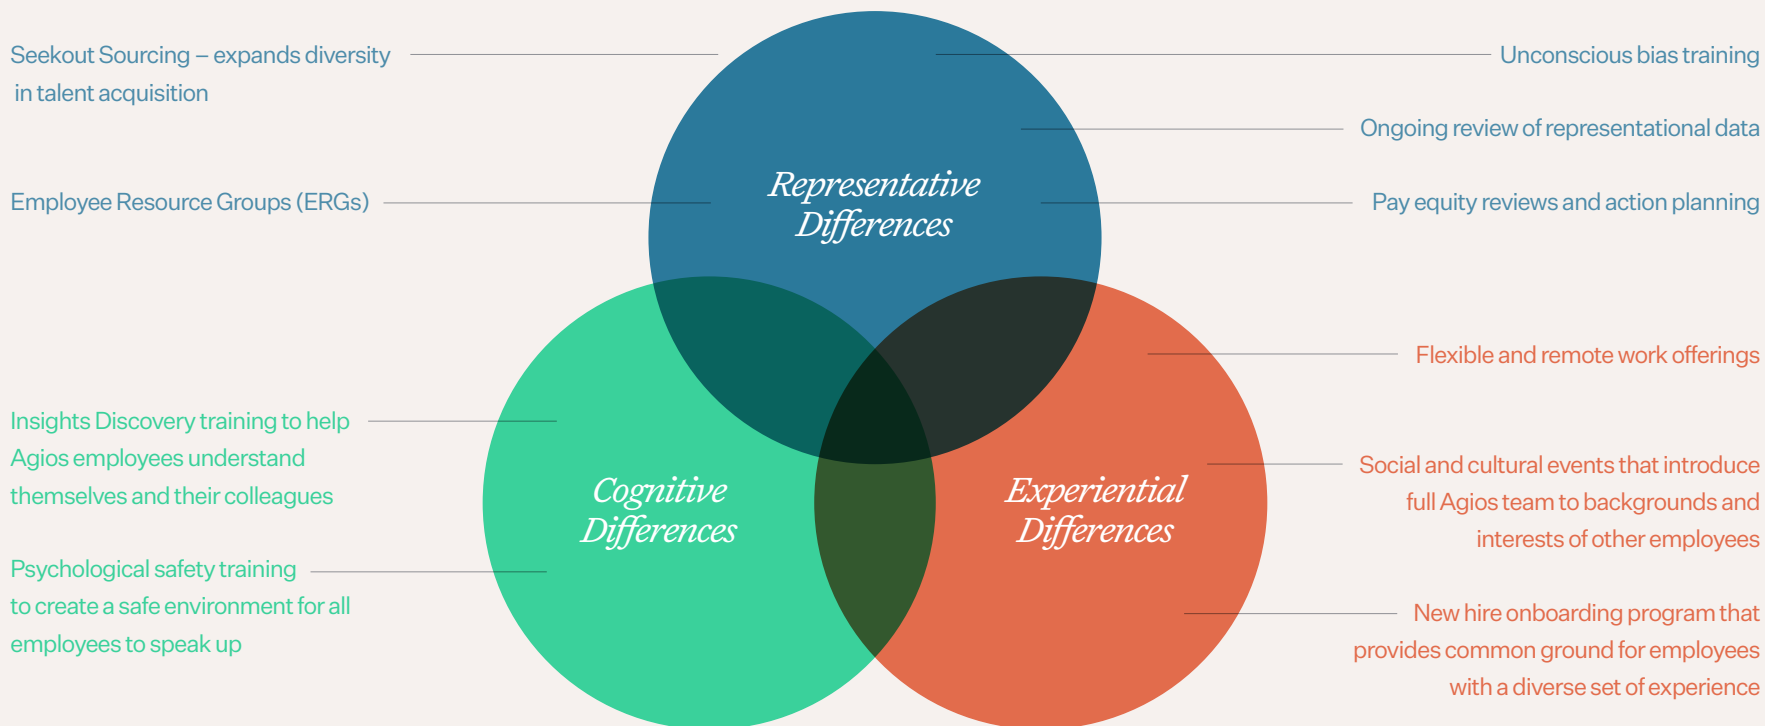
Seekout Sourcing – expands diversity in talent acquisition

Employee Resource Groups (ERGs)

Representative Differences

Unconscious bias training

Ongoing review of representational data

Pay equity reviews and action planning

Flexible and remote work offerings

Insights Discovery training to help Agios employees understand themselves and their colleagues

Cognitive Differences

Experiential Differences

Social and cultural events that introduce full Agios team to backgrounds and interests of other employees

Psychological safety training to create a safe environment for all employees to speak up

New hire onboarding program that provides common ground for employees with a diverse set of experience